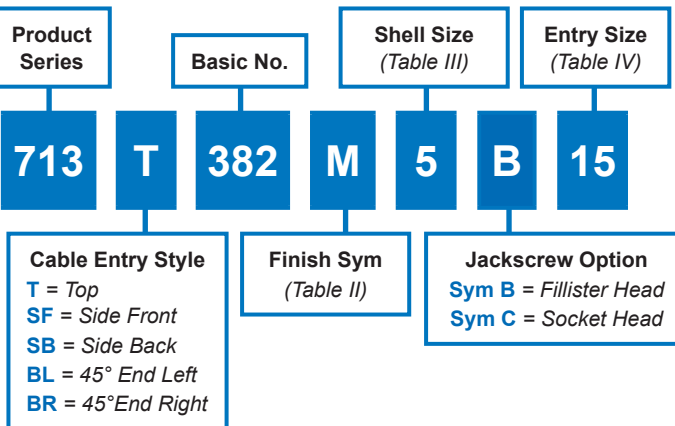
Product Series

Basic No.

Shell Size
(Table III)

Entry Size
(Table IV)

713 T 382 M 5 B 15

Cable Entry Style
T = Top
SF = Side Front
SB = Side Back
BL = 45° End Left
BR = 45°End Right

Finish Sym
(Table II)

Jackscrew Option
Sym B = Fillister Head
Sym C = Socket Head